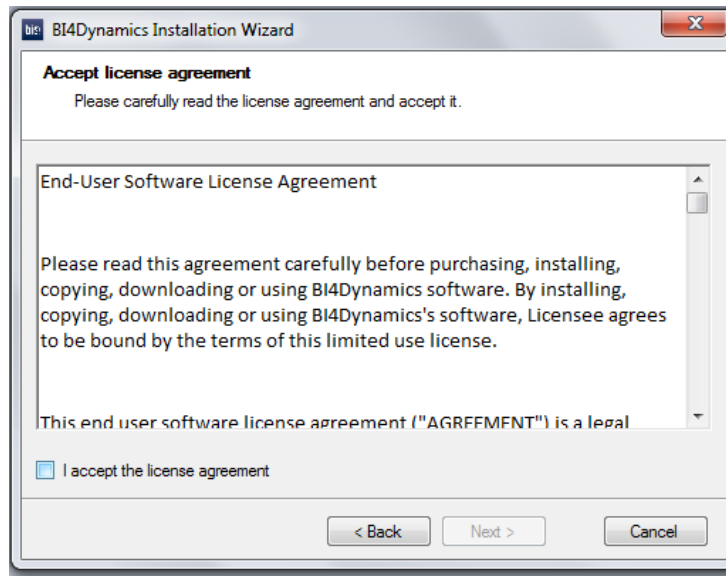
bi4 BI4Dynamics Installation Wizard

X

Accept license agreement

Please carefully read the license agreement and accept it.

End-User Software License Agreement

Please read this agreement carefully before purchasing, installing, copying, downloading or using BI4Dynamics software. By installing, copying, downloading or using BI4Dynamics's software, Licensee agrees to be bound by the terms of this limited use license.

This end user software license agreement ("AGREEMENT") is a legal

I accept the license agreement

< Back

Next >

Cancel